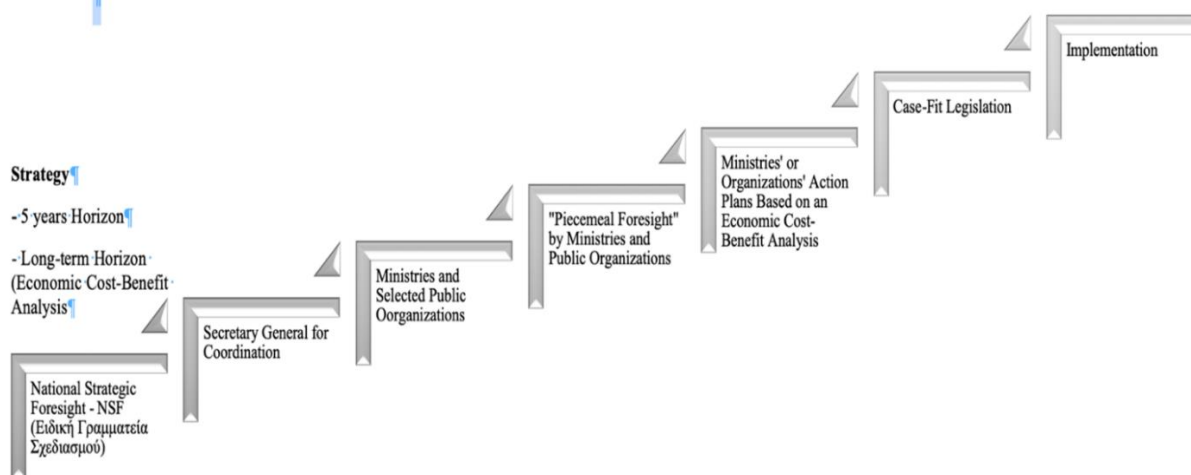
Strategy

- 5 years Horizon

- Long-term Horizon (Economic Cost-Benefit Analysis

National Strategic Foresight - NSF (Ειδική Γραμματεία Σχεδιασμού)

Secretary General for Coordination

Ministries and Selected Public Oorganizations

"Piecemeal Foresight" by Ministries and Public Organizations

Ministries' or Organizations' Action Plans Based on an Economic Cost-Benefit Analysis

Case-Fit Legislation

Implementation